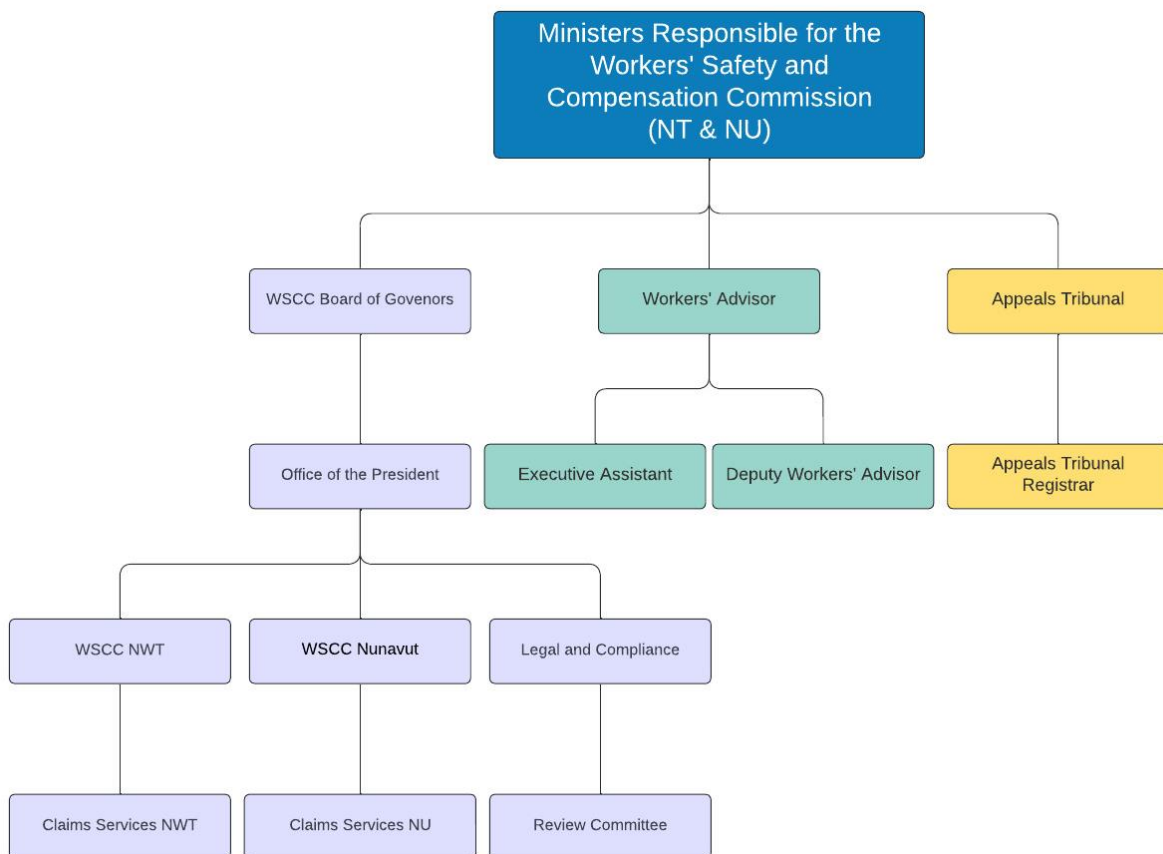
Ministers Responsible for the Workers' Safety and Compensation Commission (NT & NU)

WSCC Board of Govenors

Workers' Advisor

Appeals Tribunal

Office of the President

Executive Assistant

Deputy Workers' Advisor

Appeals Tribunal Registrar

WSCC NWT

WSCC Nunavut

Legal and Compliance

Claims Services NWT

Claims Services NU

Review Committee